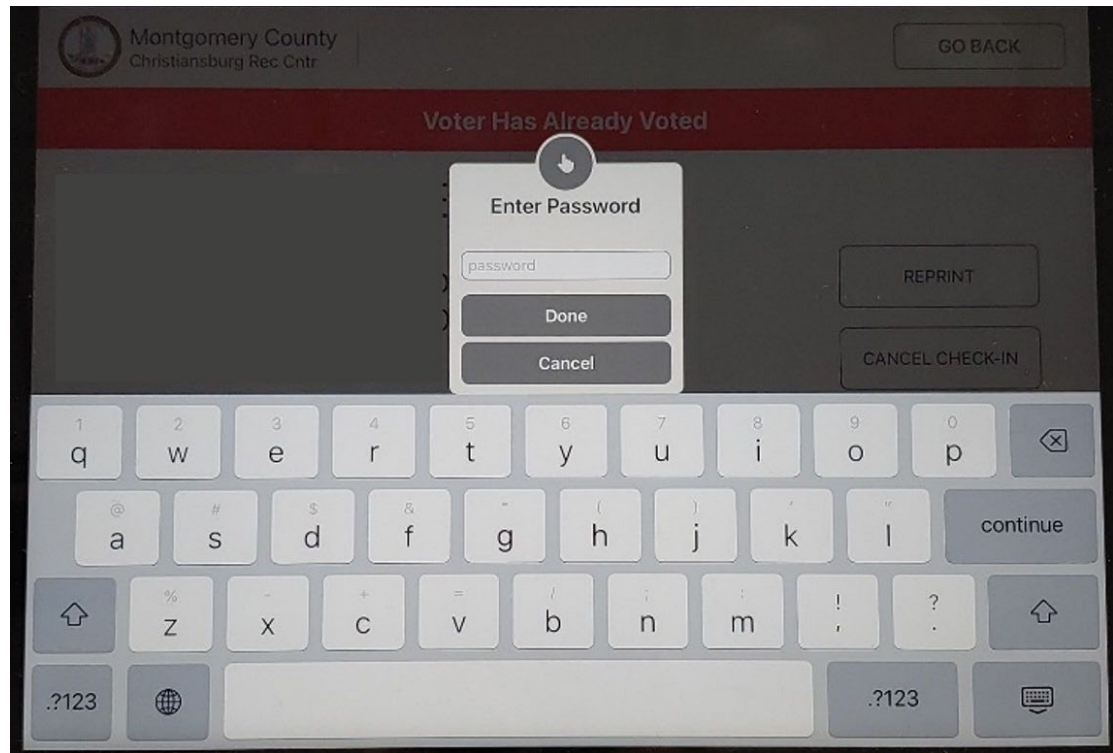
Montgomery County
Christiansburg Rec Cntr

GO BACK

Voter Has Already Voted

Enter Password

password

Done

Cancel

REPRINT

CANCEL CHECK-IN

1 q 2 w 3 e 4 r 5 t 6 y 7 u 8 i 9 o 0 p

@ a # s $ d & f - g ( h ) j ' k " l continue

% z - x + c = v / b ; n : m ! , ? .

.?123 .?123